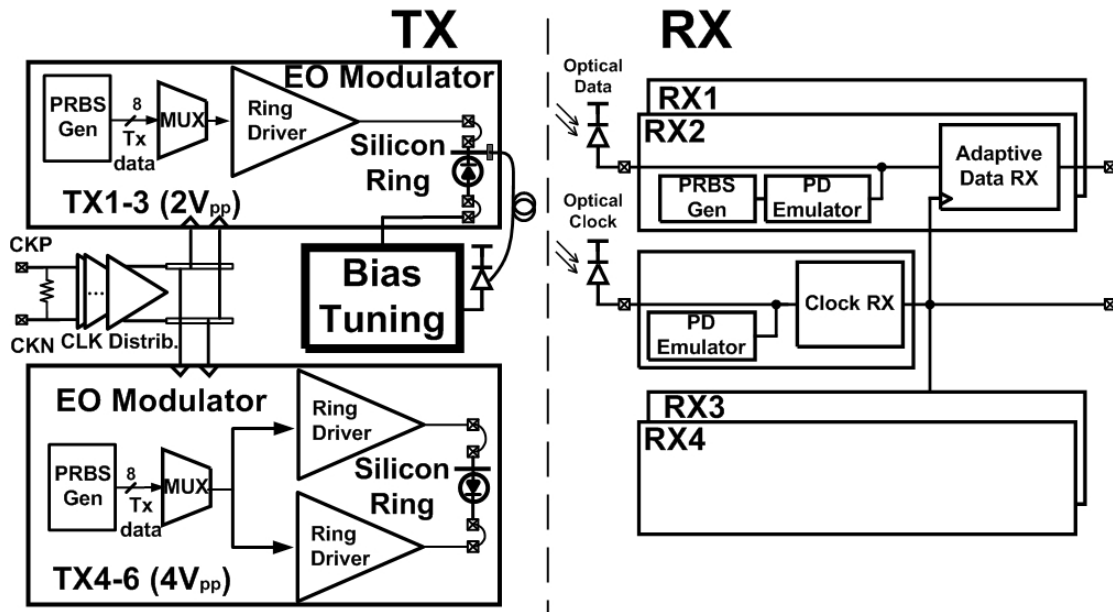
TX

RX

EO Modulator

PRBS Gen

8

Tx data

MUX

Ring Driver

Silicon Ring

TX1-3 ($2V_{pp}$)

CKP

CKN

CLK Distrib.

Bias Tuning

EO Modulator

PRBS Gen

8

Tx data

MUX

Ring Driver

Ring Driver

Silicon Ring

TX4-6 ($4V_{pp}$)

Optical Data

RX1

RX2

PRBS Gen

PD Emulator

Adaptive Data RX

Optical Clock

PD Emulator

Clock RX

RX3

RX4